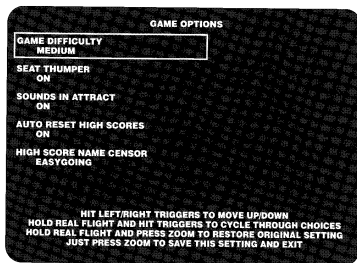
GAME OPTIONS

GAME DIFFICULTY
MEDIUM

SEAT THUMPER
ON

SOUNDS IN ATTRACT
ON

AUTO RESET HIGH SCORES
ON

HIGH SCORE NAME CENSOR
EASYGOING

HIT LEFT/RIGHT TRIGGERS TO MOVE UP/DOWN
HOLD REAL FLIGHT AND HIT TRIGGERS TO CYCLE THROUGH CHOICES
HOLD REAL FLIGHT AND PRESS ZOOM TO RESTORE ORIGINAL SETTING
JUST PRESS ZOOM TO SAVE THIS SETTING AND EXIT